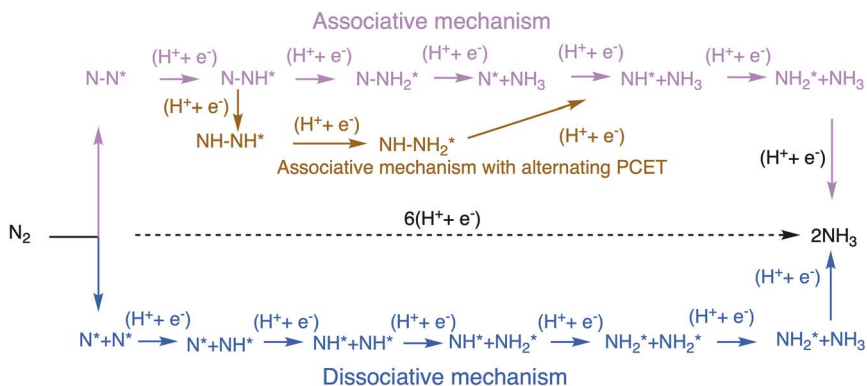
Associative mechanism

N-N* $\xrightarrow{(H^+ + e^-)}$ N-NH* $\xrightarrow{(H^+ + e^-)}$ N-NH$_2$* $\xrightarrow{(H^+ + e^-)}$ N*+NH$_3$ $\xrightarrow{(H^+ + e^-)}$ NH*+NH$_3$ $\xrightarrow{(H^+ + e^-)}$ NH$_2$*+NH$_3$

(H$^+$+ e$^-$)

NH-NH* $\xrightarrow{(H^+ + e^-)}$ NH-NH$_2$*

(H$^+$+ e$^-$)

Associative mechanism with alternating PCET

(H$^+$+ e$^-$)

N$_2$

6(H$^+$+ e$^-$)

2NH$_3$

(H$^+$+ e$^-$)

N*+N* $\xrightarrow{(H^+ + e^-)}$ N*+NH* $\xrightarrow{(H^+ + e^-)}$ NH*+NH* $\xrightarrow{(H^+ + e^-)}$ NH*+NH$_2$* $\xrightarrow{(H^+ + e^-)}$ NH$_2$*+NH$_2$* $\xrightarrow{(H^+ + e^-)}$ NH$_2$*+NH$_3$

Dissociative mechanism